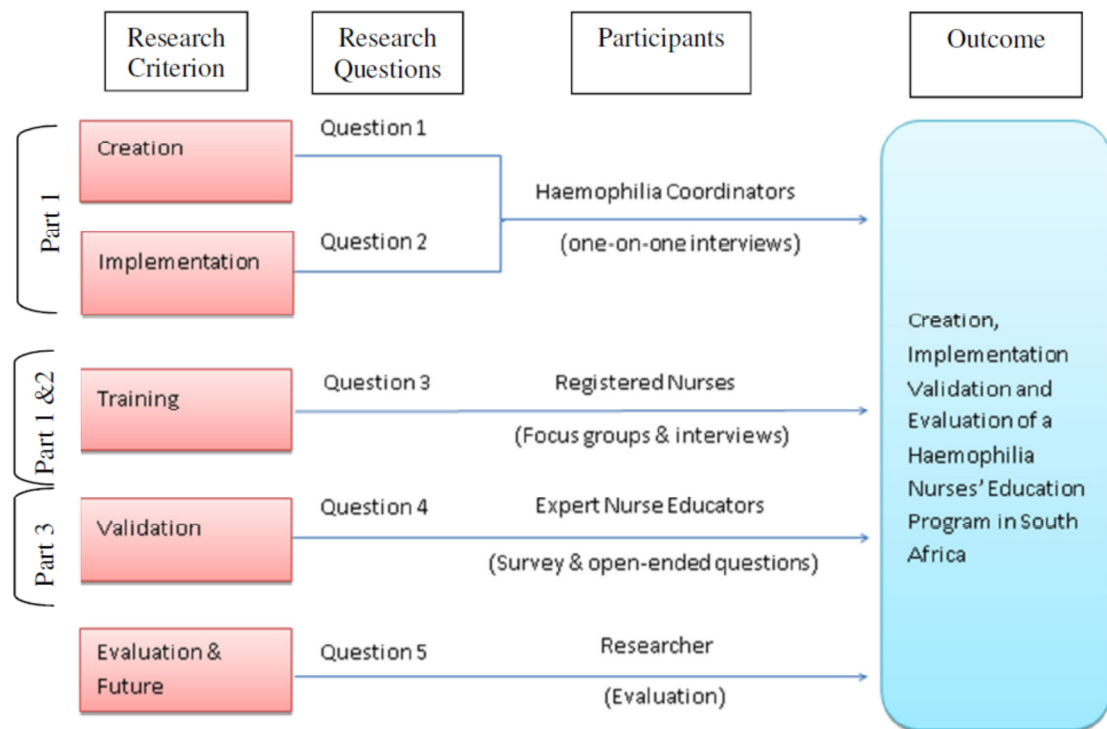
| Research Criterion | Research Questions | Participants | Outcome |
|---|---|---|---|

Part 1

Creation

Question 1

Implementation

Question 2

Haemophilia Coordinators

(one-on-one interviews)

Part 1 &2

Training

Question 3

Registered Nurses

(Focus groups & interviews)

Part 3

Validation

Question 4

Expert Nurse Educators

(Survey & open-ended questions)

Evaluation & Future

Question 5

Researcher

(Evaluation)

Creation, Implementation Validation and Evaluation of a Haemophilia Nurses' Education Program in South Africa